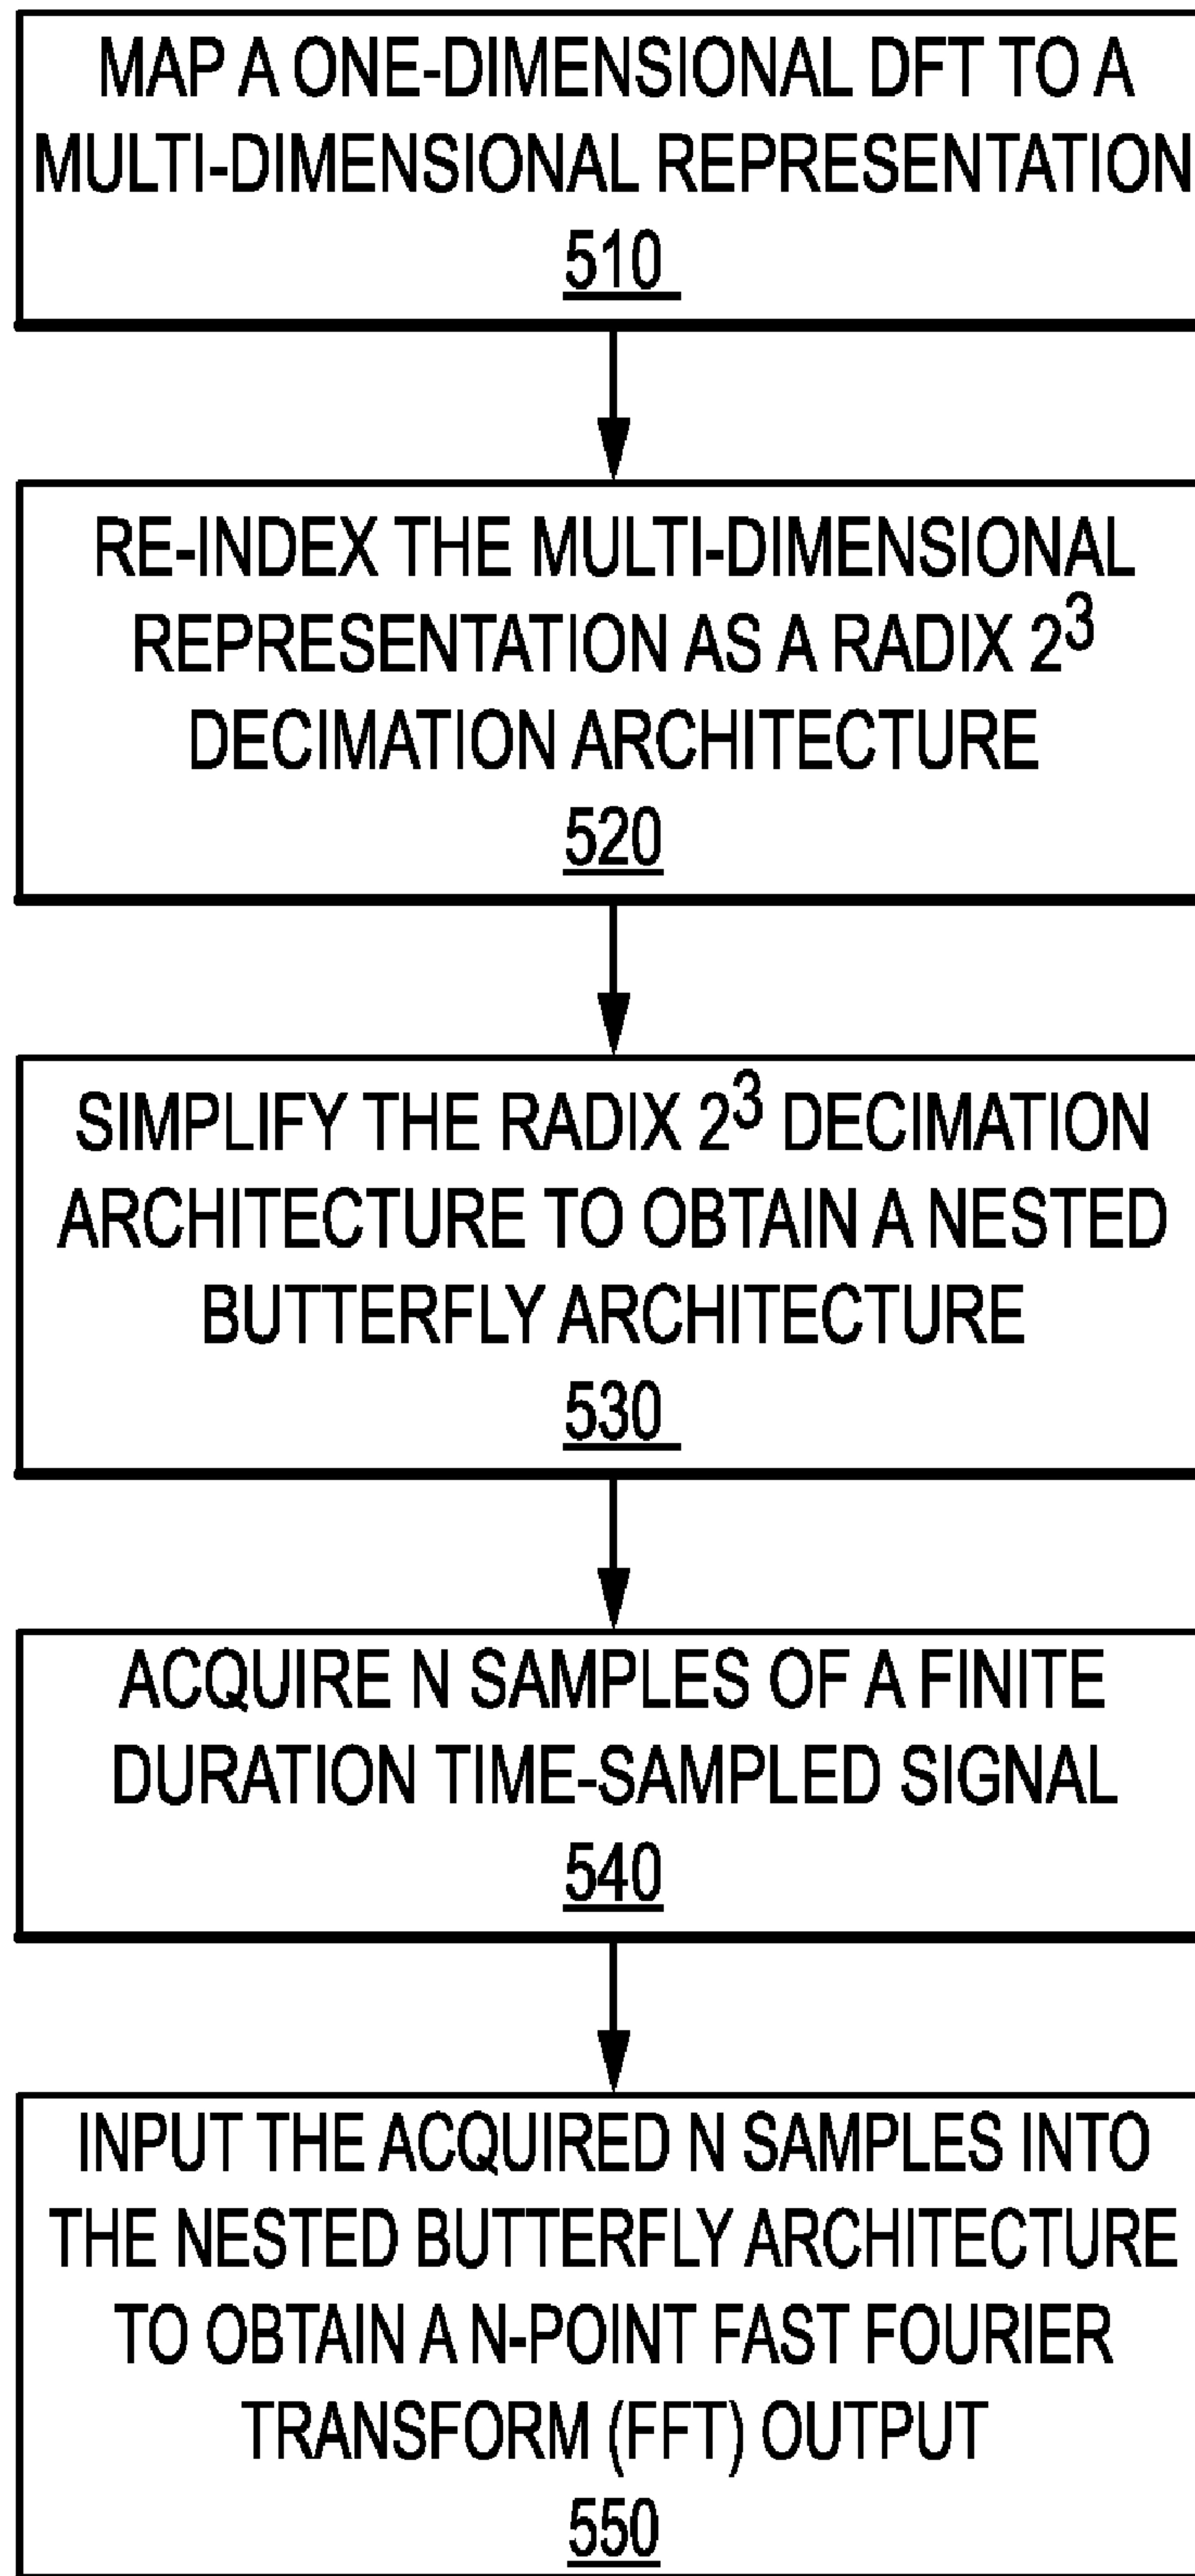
MAP A ONE-DIMENSIONAL DFT TO A MULTI-DIMENSIONAL REPRESENTATION
510

RE-INDEX THE MULTI-DIMENSIONAL REPRESENTATION AS A RADIX $2^3$ DECIMATION ARCHITECTURE
520

SIMPLIFY THE RADIX $2^3$ DECIMATION ARCHITECTURE TO OBTAIN A NESTED BUTTERFLY ARCHITECTURE
530

ACQUIRE N SAMPLES OF A FINITE DURATION TIME-SAMPLED SIGNAL
540

INPUT THE ACQUIRED N SAMPLES INTO THE NESTED BUTTERFLY ARCHITECTURE TO OBTAIN A N-POINT FAST FOURIER TRANSFORM (FFT) OUTPUT
550